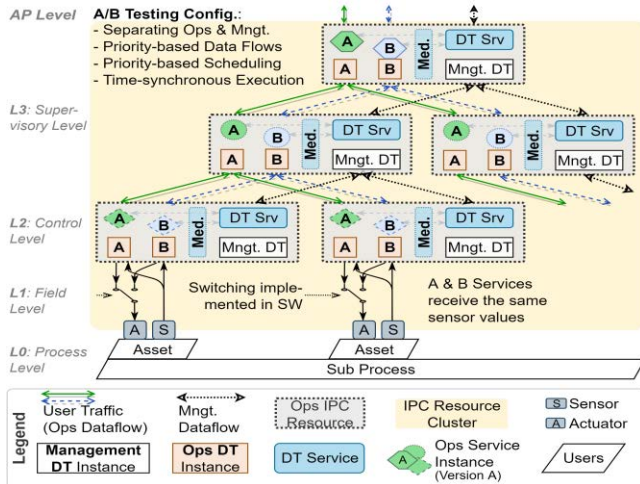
AP Level

A/B Testing Config.:
- Separating Ops & Mngt.
- Priority-based Data Flows
- Priority-based Scheduling
- Time-synchronous Execution

A B Med. DT Srv
A B Mngt. DT

L3: Supervisory Level

A B Med. DT Srv
A B Mngt. DT

A B Med. DT Srv
A B Mngt. DT

L2: Control Level

A B Med. DT Srv
A B Mngt. DT

A B Med. DT Srv
A B Mngt. DT

L1: Field Level

Switching implemented in SW

A & B Services receive the same sensor values

A S
Asset

A S
Asset

L0: Process Level

Sub Process

Legend

User Traffic (Ops Dataflow)

Mngt. Dataflow

Ops IPC Resource

IPC Resource Cluster

S Sensor
A Actuator

Management DT Instance

Ops DT Instance

DT Service

A Ops Service Instance (Version A)

Users